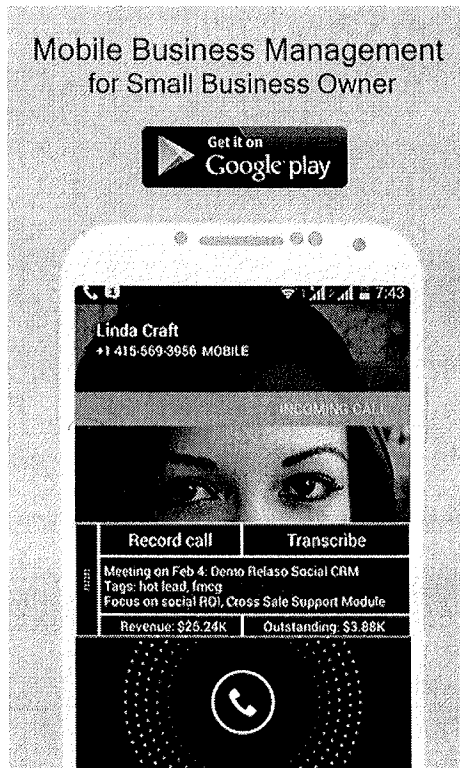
Mobile Business Management
for Small Business Owner

Get it on
Google play

7:43

Linda Craft
+1 415-569-3956 MOBILE

INCOMING CALL

Record call | Transcribe

Meeting on Feb 4: Demo Relaso Social CRM
Tags: hot lead, fmcg
Focus on social ROI, Cross Sale Support Module

Revenue: $25.24K | Outstanding: $3.88K